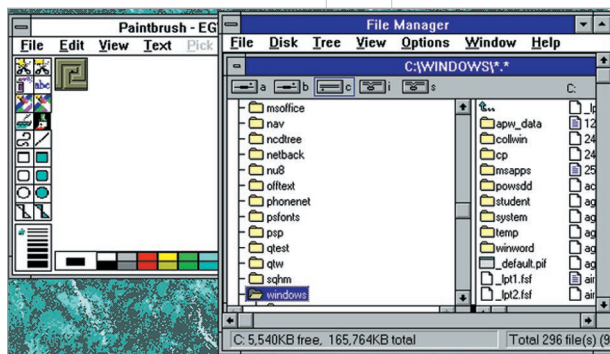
Paintbrush - EG
File Edit View Text Pick
abc

File Manager
File Disk Tree View Options Window Help
C:\WINDOWS\*.*
a b c i s
C:
msoffice
nav
ncdtree
netback
nu8
olftext
phonenet
psfonts
psp
qtest
qtw
sqhm
windows
..
apw_data
collwin
cp
msapps
powsdd
student
system
temp
winword
_default.pif
_lpt1.fsf
_lpt2.fsf
_lpt
12
24
24
25
ac
ag
ag
ag
ag
ag
ai
ai
C: 5,540KB free, 165,764KB total
Total 296 file(s) (9